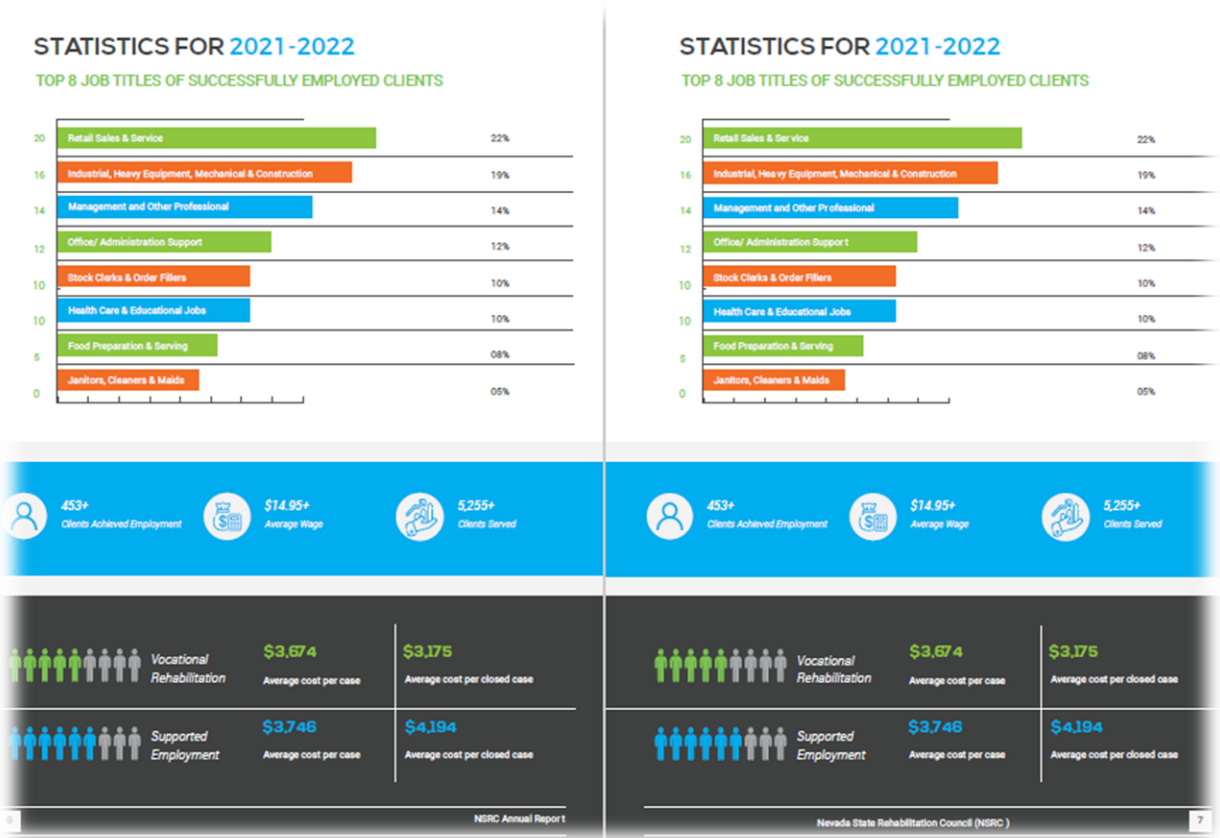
STATISTICS FOR 2021-2022

TOP 8 JOB TITLES OF SUCCESSFULLY EMPLOYED CLIENTS

| | | |
|---|---|---|
| 20 | Retail Sales & Service | 22% |
| 16 | Industrial, Heavy Equipment, Mechanical & Construction | 19% |
| 14 | Management and Other Professional | 14% |
| 12 | Office/ Administration Support | 12% |
| 10 | Stock Clerks & Order Fillers | 10% |
| 10 | Health Care & Educational Jobs | 10% |
| 5 | Food Preparation & Serving | 08% |
| 0 | Janitors, Cleaners & Maids | 05% |

453+
Clients Achieved Employment

$14.95+
Average Wage

5,255+
Clients Served

Vocational Rehabilitation
$3,674
Average cost per case
$3,175
Average cost per closed case

Supported Employment
$3,746
Average cost per case
$4,194
Average cost per closed case

6
NSRC Annual Report

STATISTICS FOR 2021-2022

TOP 8 JOB TITLES OF SUCCESSFULLY EMPLOYED CLIENTS

| | | |
|---|---|---|
| 20 | Retail Sales & Service | 22% |
| 16 | Industrial, Heavy Equipment, Mechanical & Construction | 19% |
| 14 | Management and Other Professional | 14% |
| 12 | Office/ Administration Support | 12% |
| 10 | Stock Clerks & Order Fillers | 10% |
| 10 | Health Care & Educational Jobs | 10% |
| 5 | Food Preparation & Serving | 08% |
| 0 | Janitors, Cleaners & Maids | 05% |

453+
Clients Achieved Employment

$14.95+
Average Wage

5,255+
Clients Served

Vocational Rehabilitation
$3,674
Average cost per case
$3,175
Average cost per closed case

Supported Employment
$3,746
Average cost per case
$4,194
Average cost per closed case

Nevada State Rehabilitation Council (NSRC)
7